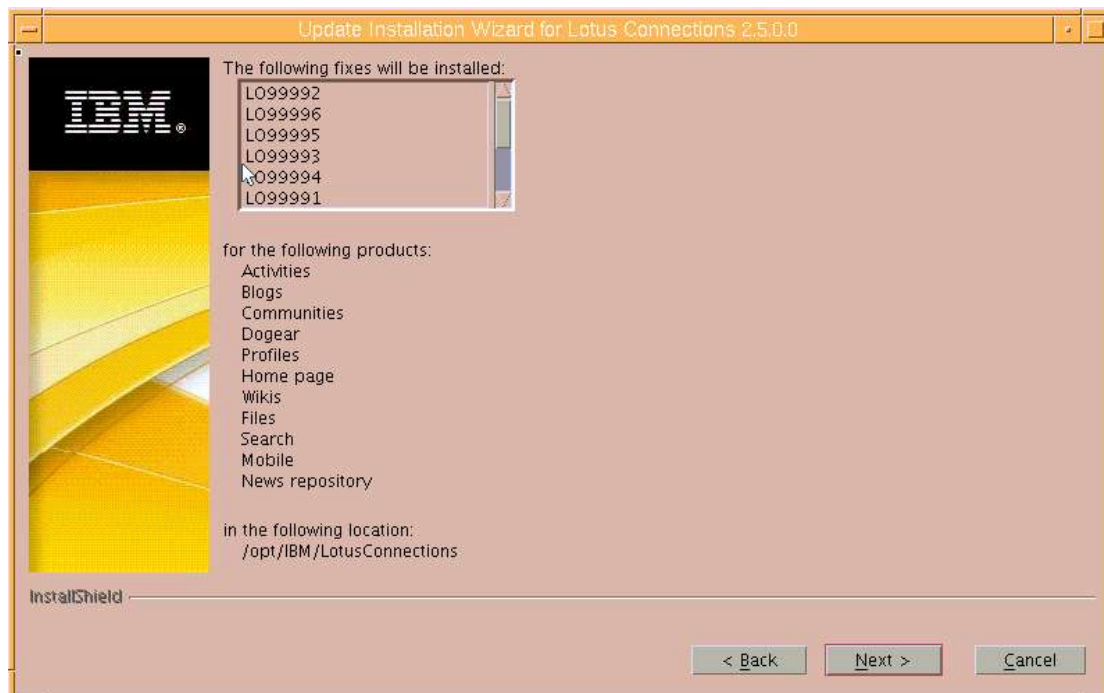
Update Installation Wizard for Lotus Connections 2.5.0.0

IBM®

The following fixes will be installed:

LO99992
LO99996
LO99995
LO99993
LO99994
LO99991

for the following products:
Activities
Blogs
Communities
Dogear
Profiles
Home page
Wikis
Files
Search
Mobile
News repository

in the following location:
/opt/IBM/LotusConnections

InstallShield

< Back
Next >
Cancel